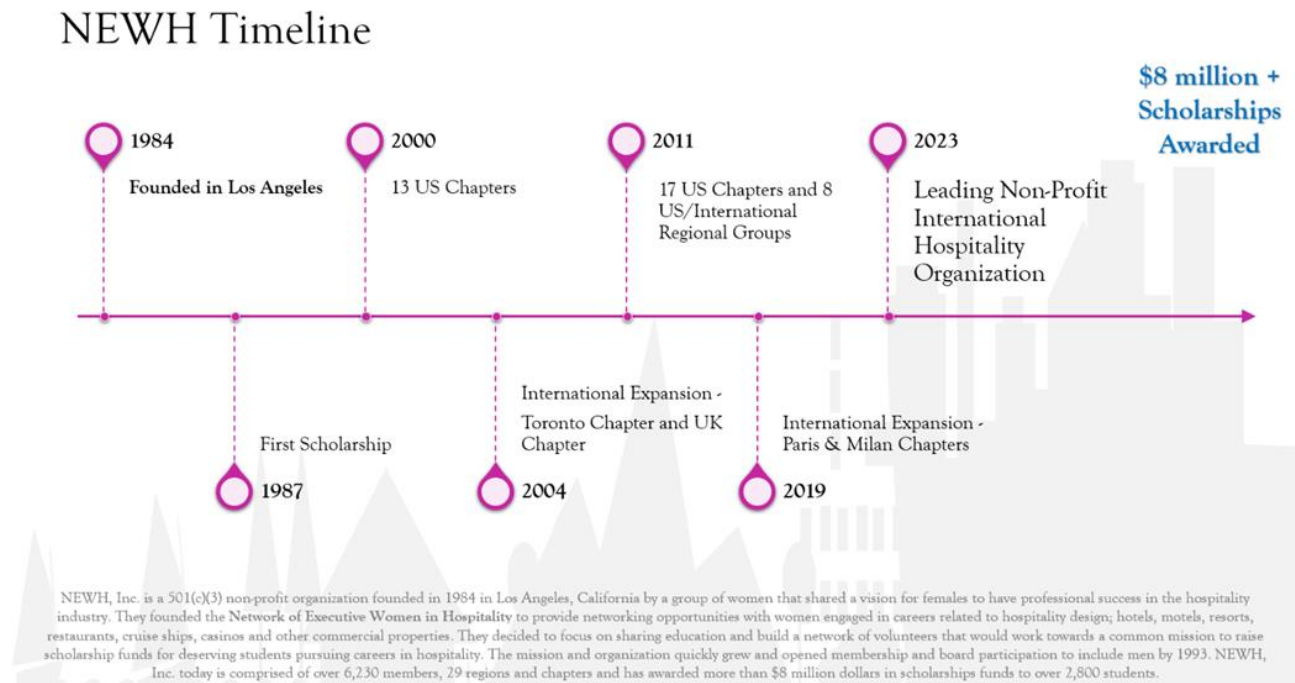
NEWH Timeline

$8 million + Scholarships Awarded

1984
Founded in Los Angeles

2000
13 US Chapters

2011
17 US Chapters and 8 US/International Regional Groups

2023
Leading Non-Profit International Hospitality Organization

First Scholarship
1987

International Expansion - Toronto Chapter and UK Chapter
2004

International Expansion - Paris & Milan Chapters
2019

NEWH, Inc. is a 501(c)(3) non-profit organization founded in 1984 in Los Angeles, California by a group of women that shared a vision for females to have professional success in the hospitality industry. They founded the Network of Executive Women in Hospitality to provide networking opportunities with women engaged in careers related to hospitality design; hotels, motels, resorts, restaurants, cruise ships, casinos and other commercial properties. They decided to focus on sharing education and build a network of volunteers that would work towards a common mission to raise scholarship funds for deserving students pursuing careers in hospitality. The mission and organization quickly grew and opened membership and board participation to include men by 1993. NEWH, Inc. today is comprised of over 6,230 members, 29 regions and chapters and has awarded more than $8 million dollars in scholarships funds to over 2,800 students.